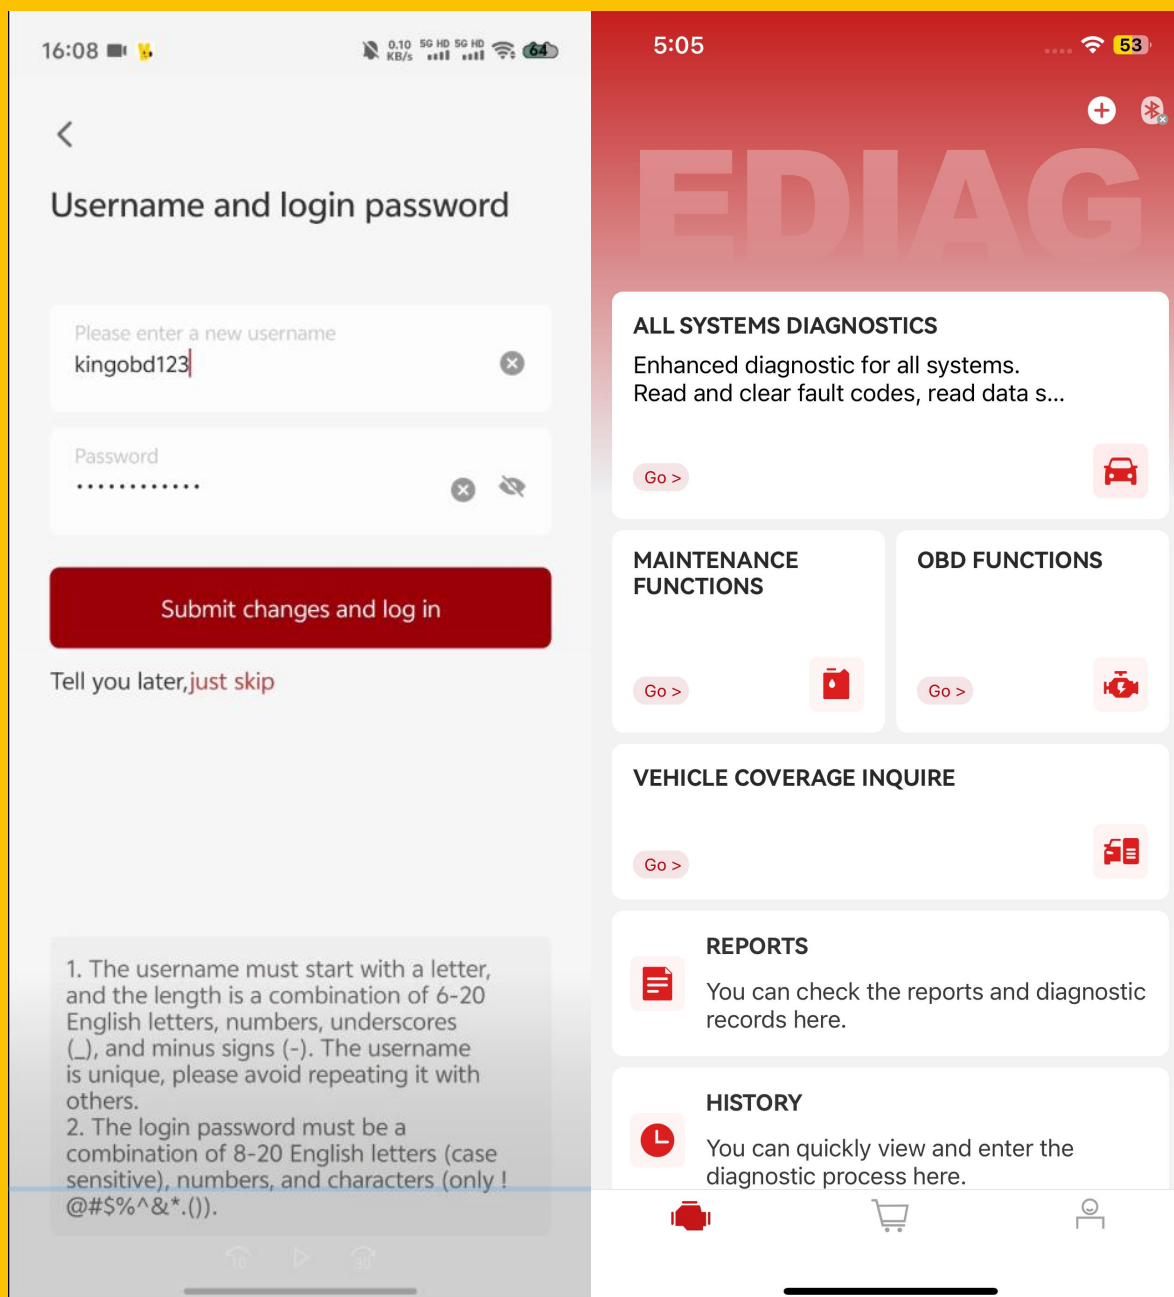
16:08

0.10 KB/s 5G HD 5G HD 64

Username and login password

Please enter a new username
kingobd123

Password
•••••••••••••

Submit changes and log in

Tell you later,just skip

1. The username must start with a letter, and the length is a combination of 6-20 English letters, numbers, underscores (_), and minus signs (-). The username is unique, please avoid repeating it with others.
2. The login password must be a combination of 8-20 English letters (case sensitive), numbers, and characters (only !@#$%^&*.()).

5:05

53

EDIAG

ALL SYSTEMS DIAGNOSTICS
Enhanced diagnostic for all systems. Read and clear fault codes, read data s...
Go >

MAINTENANCE FUNCTIONS
Go >

OBD FUNCTIONS
Go >

VEHICLE COVERAGE INQUIRE
Go >

REPORTS
You can check the reports and diagnostic records here.

HISTORY
You can quickly view and enter the diagnostic process here.